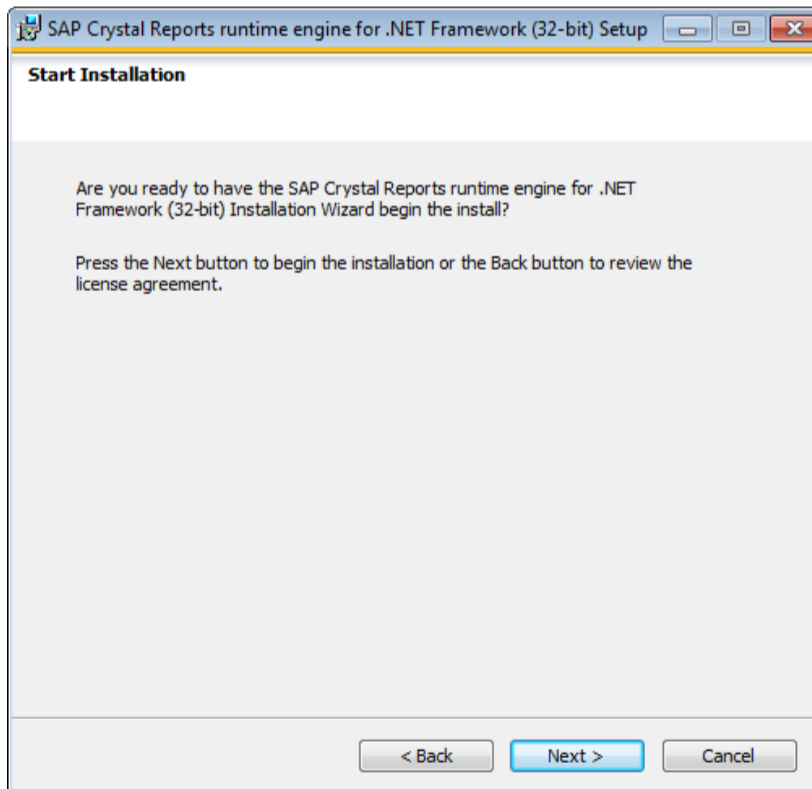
SAP Crystal Reports runtime engine for .NET Framework (32-bit) Setup

Start Installation

Are you ready to have the SAP Crystal Reports runtime engine for .NET Framework (32-bit) Installation Wizard begin the install?

Press the Next button to begin the installation or the Back button to review the license agreement.

< Back

Next >

Cancel